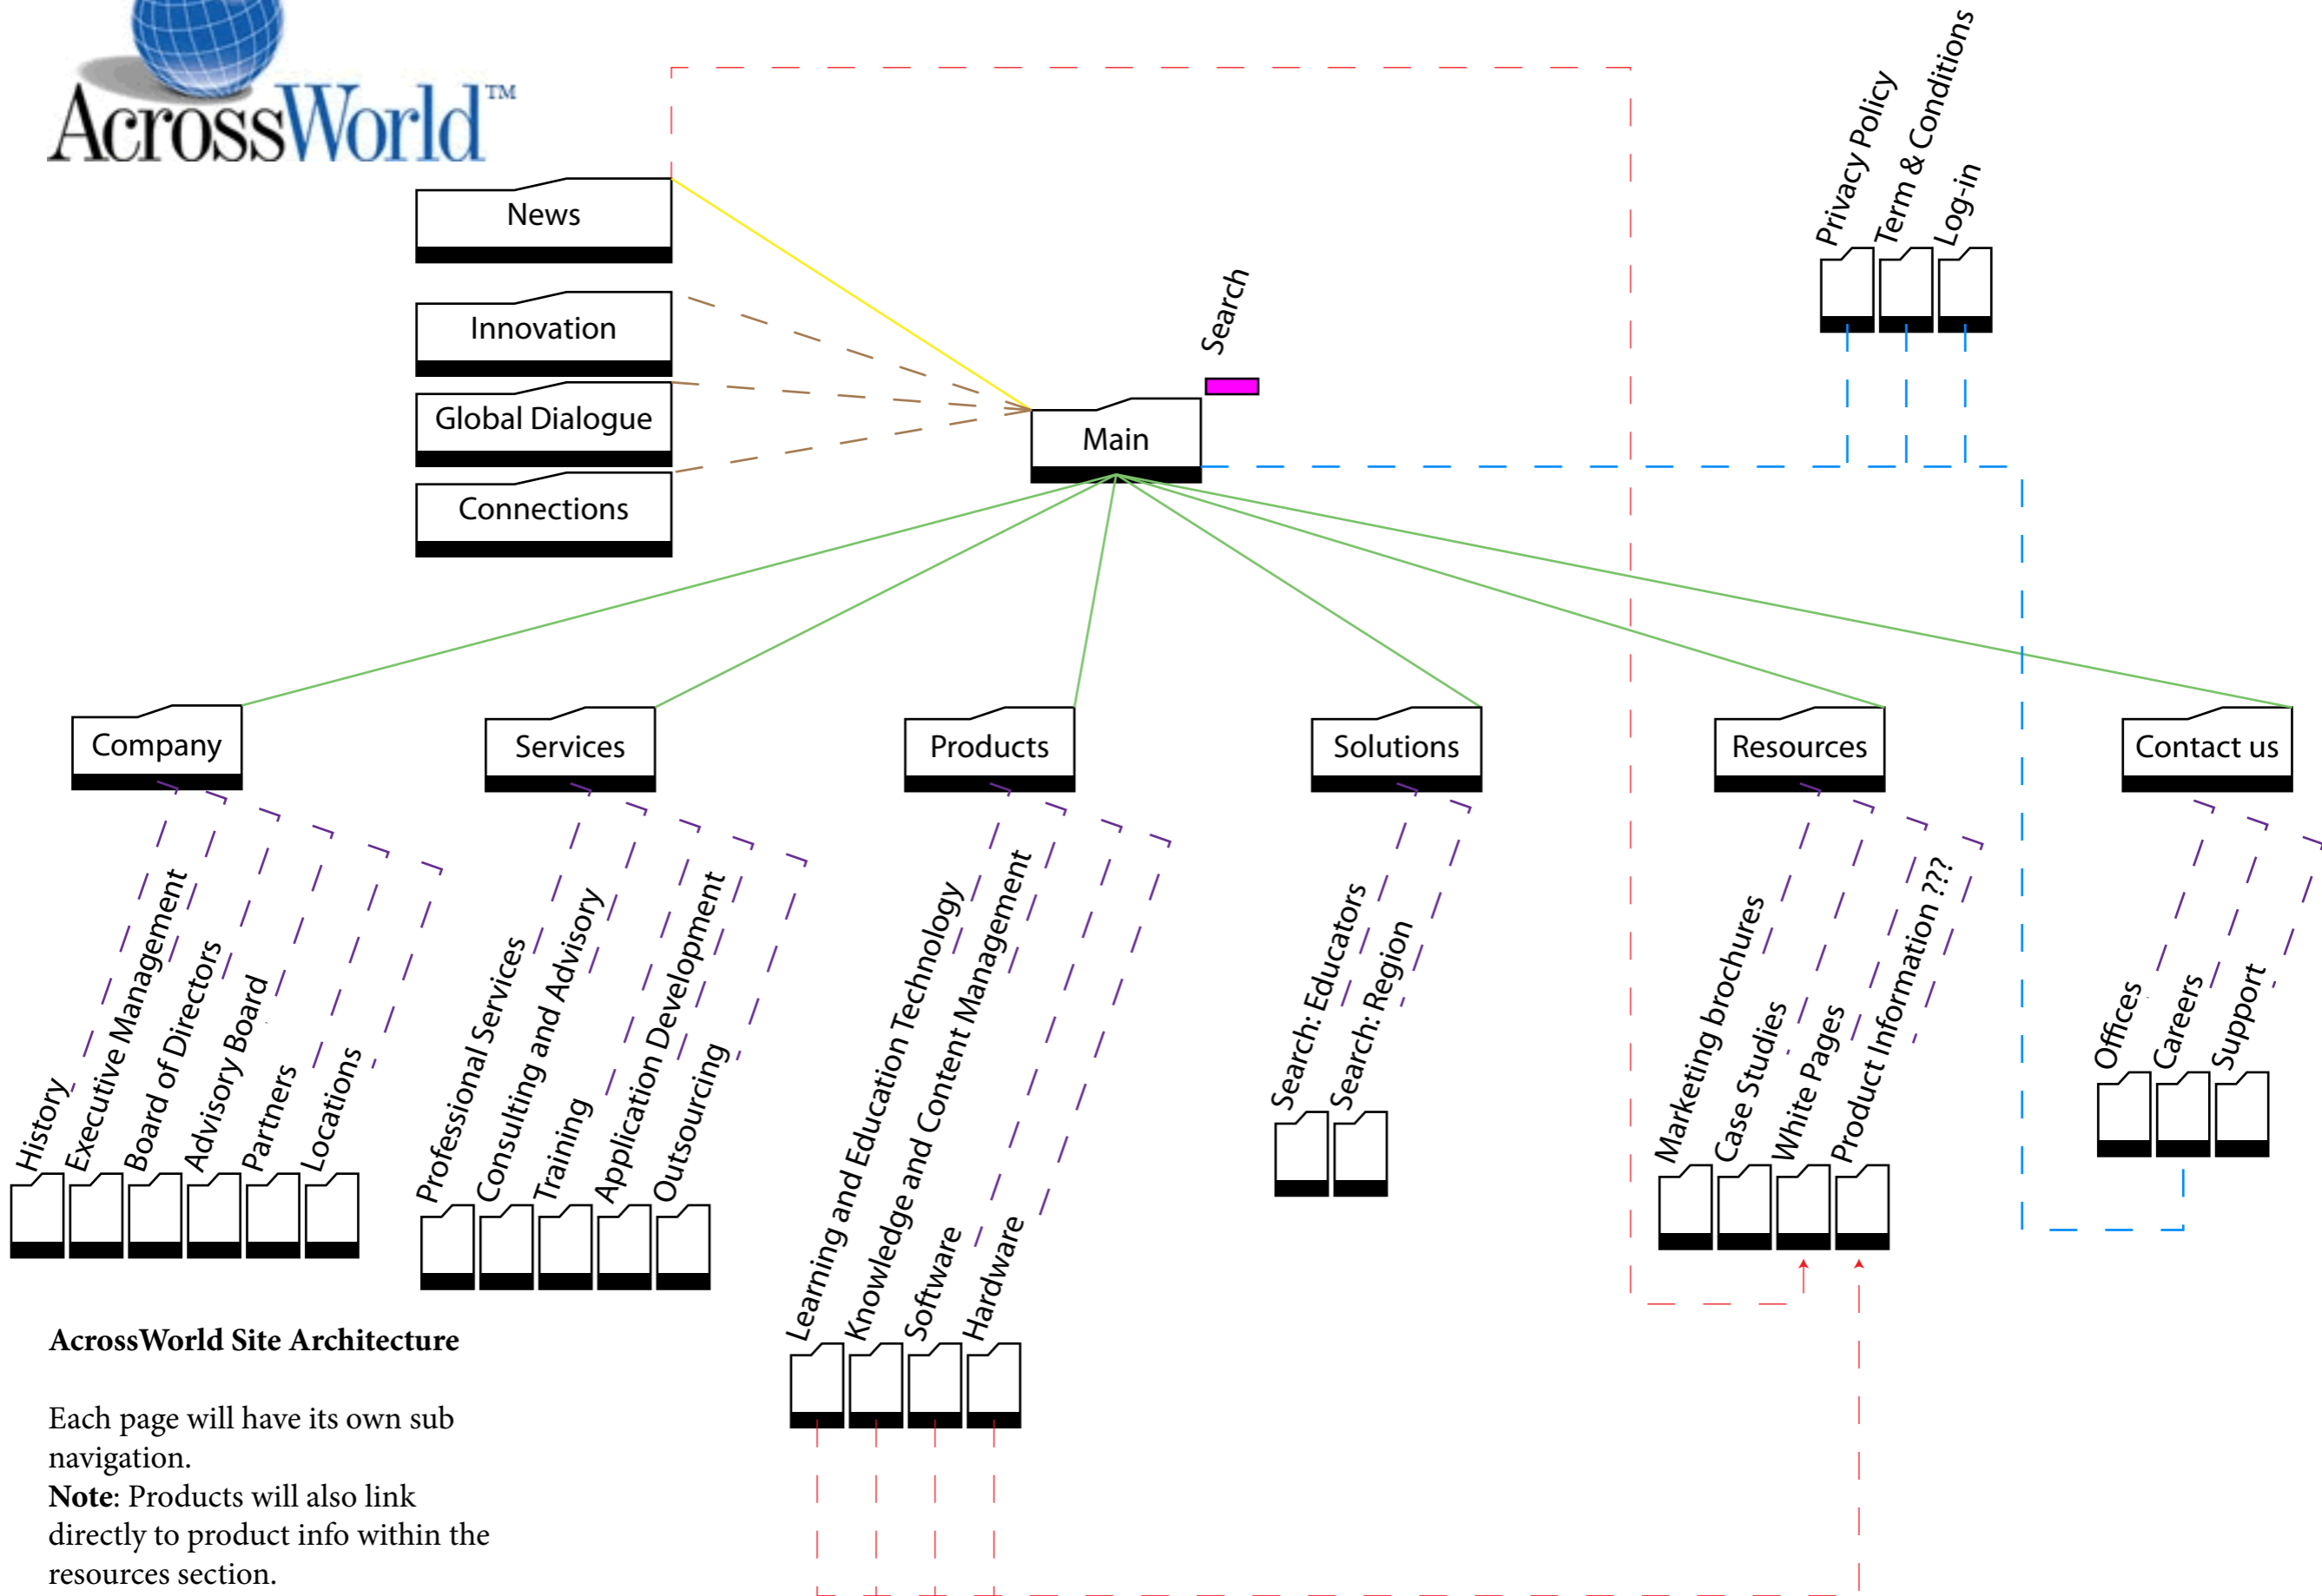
AcrossWorld™

News

Innovation

Global Dialogue

Connections

Search

Main

Privacy Policy
Term & Conditions
Log-in

Company

Services

Products

Solutions

Resources

Contact us

History
Executive Management
Board of Directors
Advisory Board
Partners
Locations

Professional Services
Consulting and Advisory
Training
Application Development
Outsourcing

Learning and Education Technology
Knowledge and Content Management
Software
Hardware

Search: Educators
Search: Region

Marketing brochures
Case Studies
White Pages
Product Information ???

Offices
Careers
Support

**AcrossWorld Site Architecture**

Each page will have its own sub navigation.
**Note**: Products will also link directly to product info within the resources section.